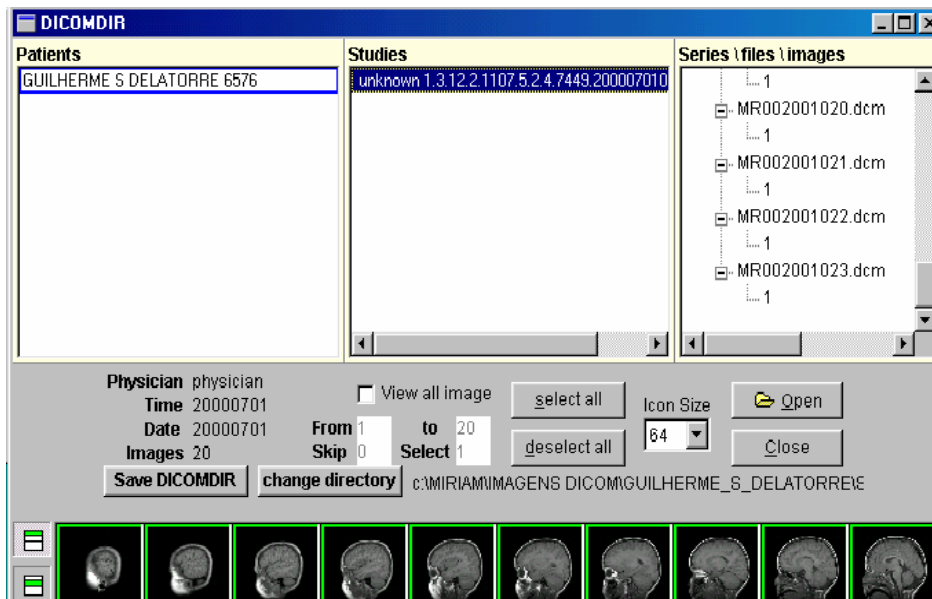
DICOMDIR

Patients
GUILHERME S DELATORRE 6576

Studies
unknown 1.3.12.2.1107.5.2.4.7449.200007010

Series \ files \ images
1
MR002001020.dcm
1
MR002001021.dcm
1
MR002001022.dcm
1
MR002001023.dcm
1

Physician physician
Time 20000701
Date 20000701
Images 20

View all image
From 1 to 20
Skip 0 Select 1

select all
deselect all

Icon Size
64

Open
Close

Save DICOMDIR
change directory
c:\MIRIAM\IMAGENS DICOM\GUILHERME_S_DELATORRE\S